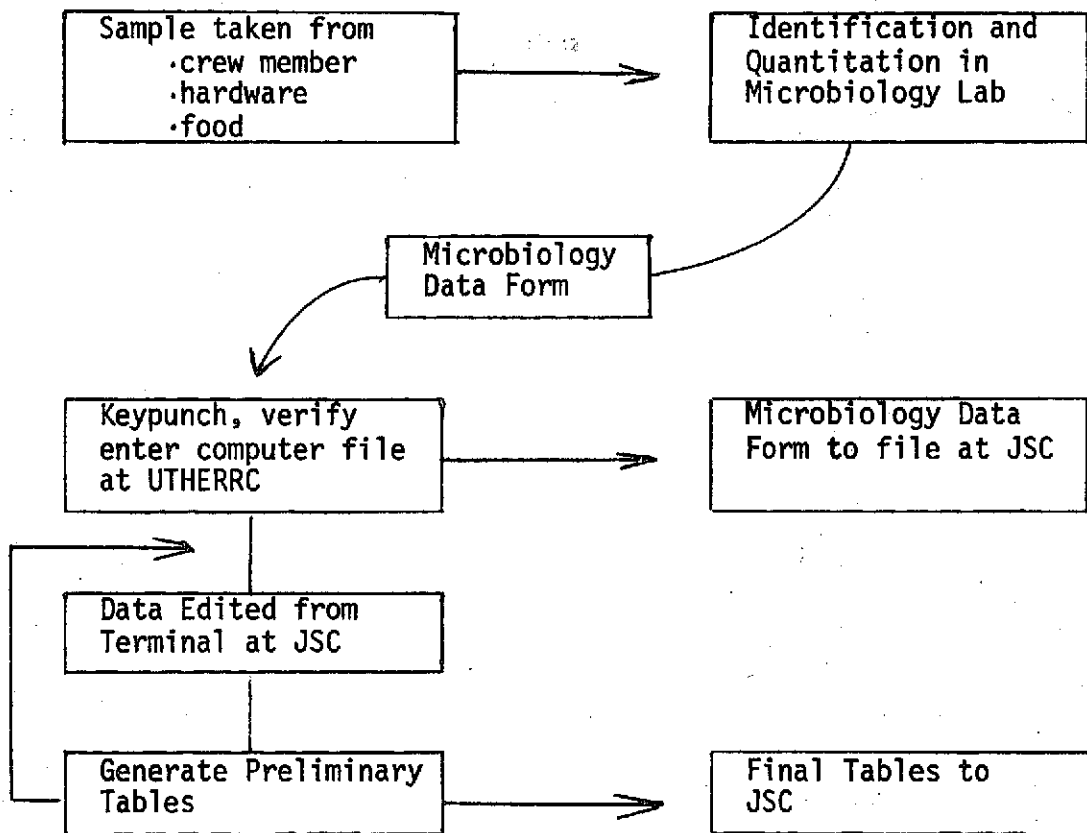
Sample taken from
·crew member
·hardware
·food

Identification and Quantitation in Microbiology Lab

Microbiology Data Form

Keypunch, verify enter computer file at UTHERRC

Microbiology Data Form to file at JSC

Data Edited from Terminal at JSC

Generate Preliminary Tables

Final Tables to JSC